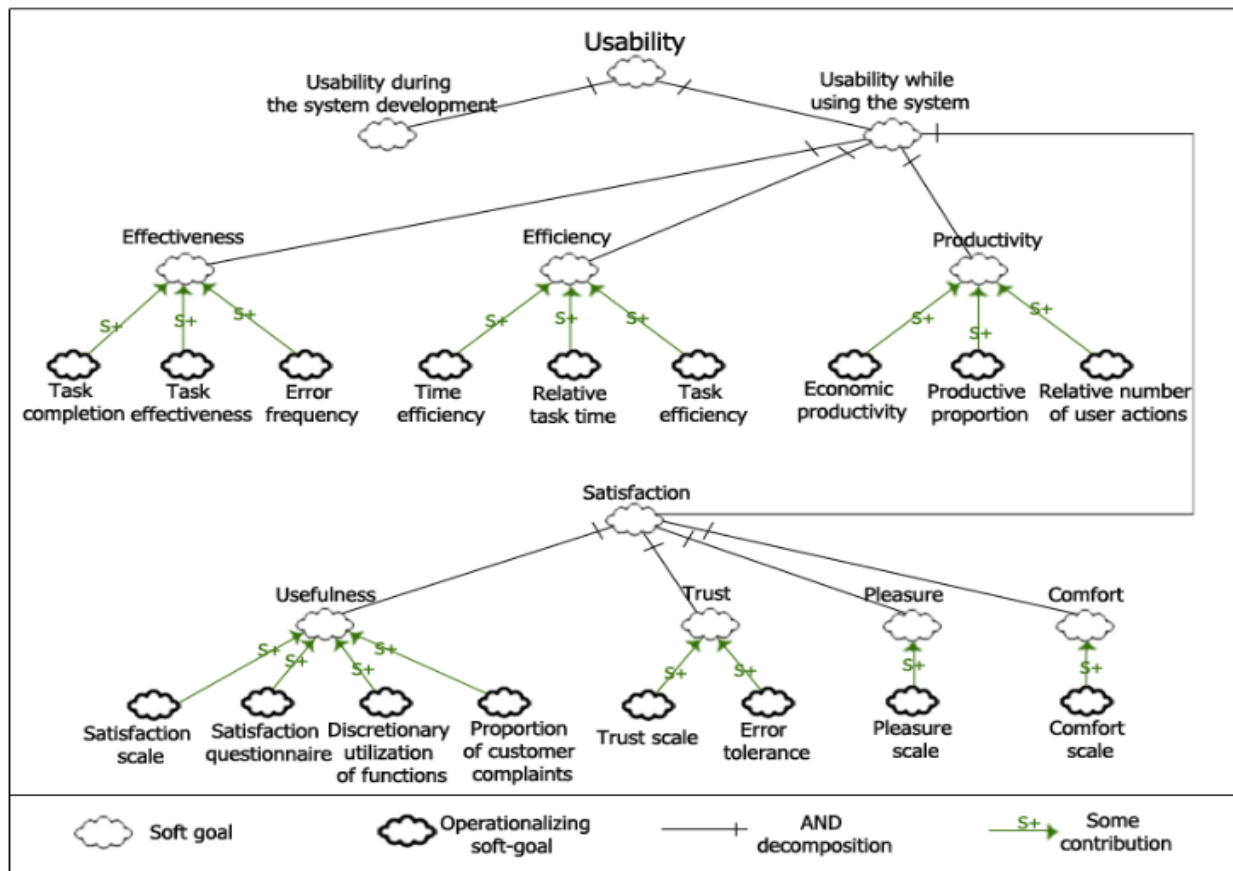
Usability

Usability during the system development

Usability while using the system

Effectiveness

Efficiency

Productivity

S+ S+ S+

S+ S+ S+

S+ S+ S+

Task completion

Task effectiveness

Error frequency

Time efficiency

Relative task time

Task efficiency

Economic productivity

Productive proportion

Relative number of user actions

Satisfaction

Usefulness

Trust

Pleasure

Comfort

S+ S+ S+ S+

S+ S+

S+

S+

Satisfaction scale

Satisfaction questionnaire

Discretionary utilization of functions

Proportion of customer complaints

Trust scale

Error tolerance

Pleasure scale

Comfort scale

Soft goal

Operationalizing soft-goal

AND decomposition

S+ Some contribution